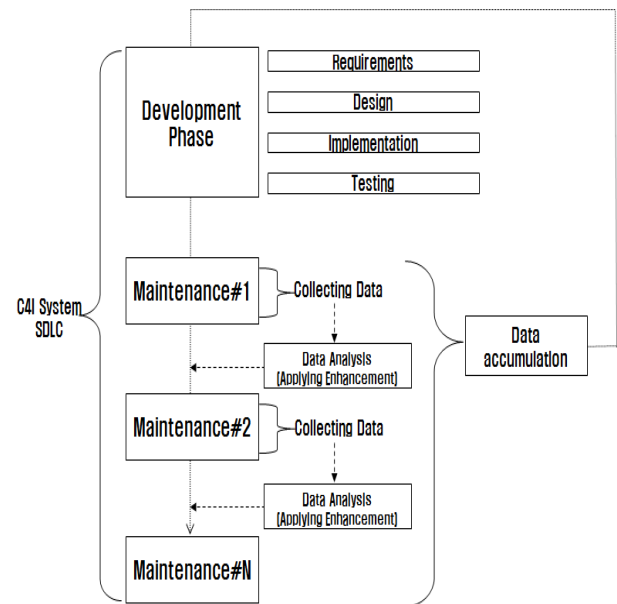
Development Phase

Requirements

Design

Implementation

Testing

C4I System SDLC

Maintenance#1

Collecting Data

Data Analysis (Applying Enhancement)

Data accumulation

Maintenance#2

Collecting Data

Data Analysis (Applying Enhancement)

Maintenance#N